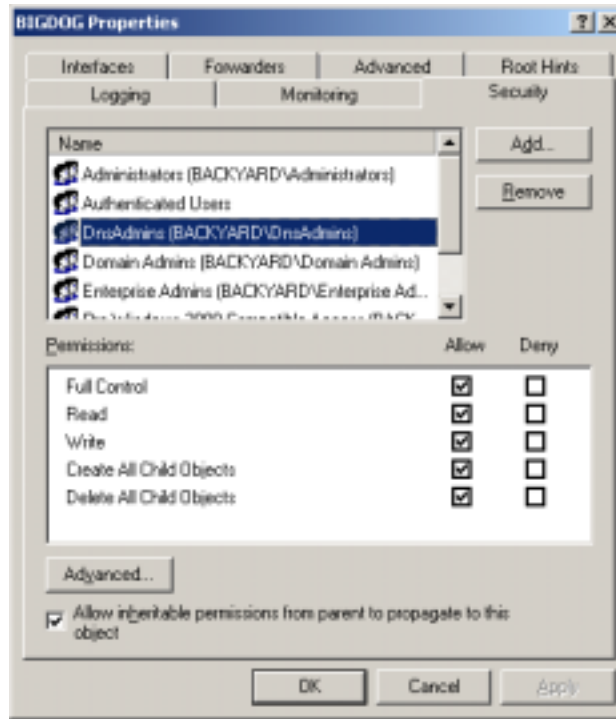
BIGDOG Properties ? X

Interfaces Forwarders Advanced Root Hints
Logging Monitoring Security

Name
Administrators (BACKYARD\Administrators)
Authenticated Users
DnsAdmins (BACKYARD\DnsAdmins)
Domain Admins (BACKYARD\Domain Admins)
Enterprise Admins (BACKYARD\Enterprise Ad...
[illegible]

Add...
Remove

Permissions: Allow Deny

| Permissions | Allow | Deny |
|---|---|---|
| Full Control | ☑ | ☐ |
| Read | ☑ | ☐ |
| Write | ☑ | ☐ |
| Create All Child Objects | ☑ | ☐ |
| Delete All Child Objects | ☑ | ☐ |

Advanced...

☑ Allow inheritable permissions from parent to propagate to this object

OK Cancel Apply